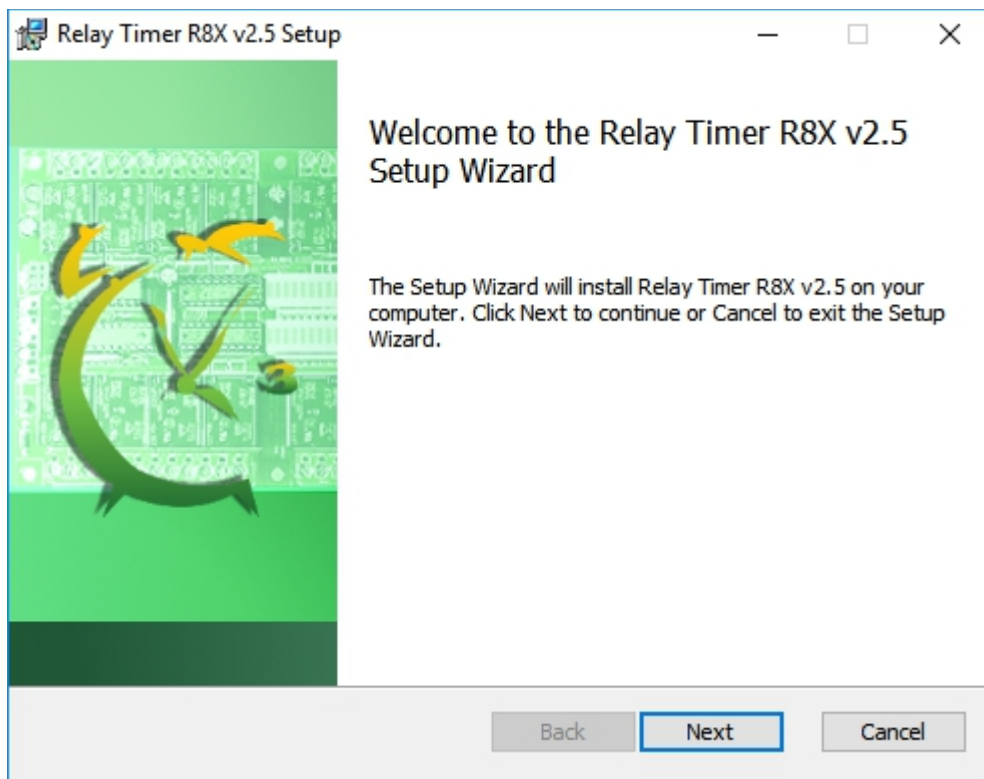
Relay Timer R8X v2.5 Setup

Welcome to the Relay Timer R8X v2.5 Setup Wizard

The Setup Wizard will install Relay Timer R8X v2.5 on your computer. Click Next to continue or Cancel to exit the Setup Wizard.

Back
Next
Cancel